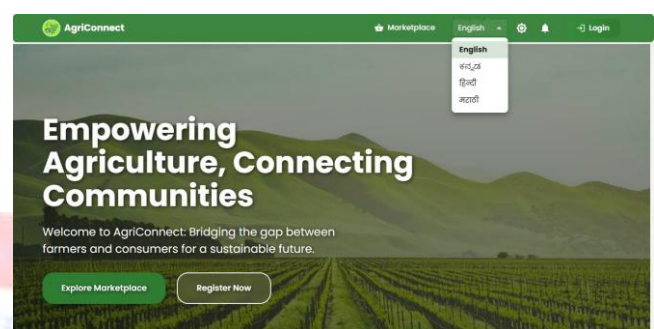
AgriConnect

Marketplace English Login

English
ಕನ್ನಡ
हिन्दी
मराठी

Empowering Agriculture, Connecting Communities

Welcome to AgriConnect: Bridging the gap between farmers and consumers for a sustainable future.

Explore Marketplace Register Now